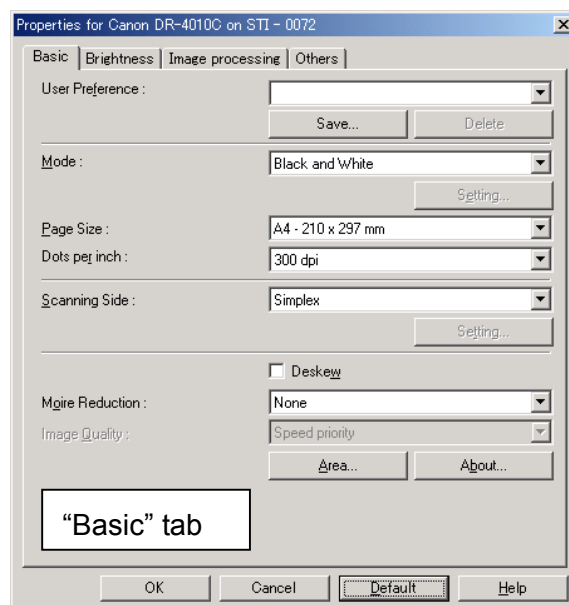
Properties for Canon DR-4010C on STI - 0072

Basic | Brightness | Image processing | Others

User Preference :

Save...

Delete

Mode :

Black and White

Setting...

Page Size :

A4 - 210 x 297 mm

Dots per inch :

300 dpi

Scanning Side :

Simplex

Setting...

Deskew

Moire Reduction :

None

Image Quality :

Speed priority

Area...

About...

“Basic” tab

OK

Cancel

Default

Help